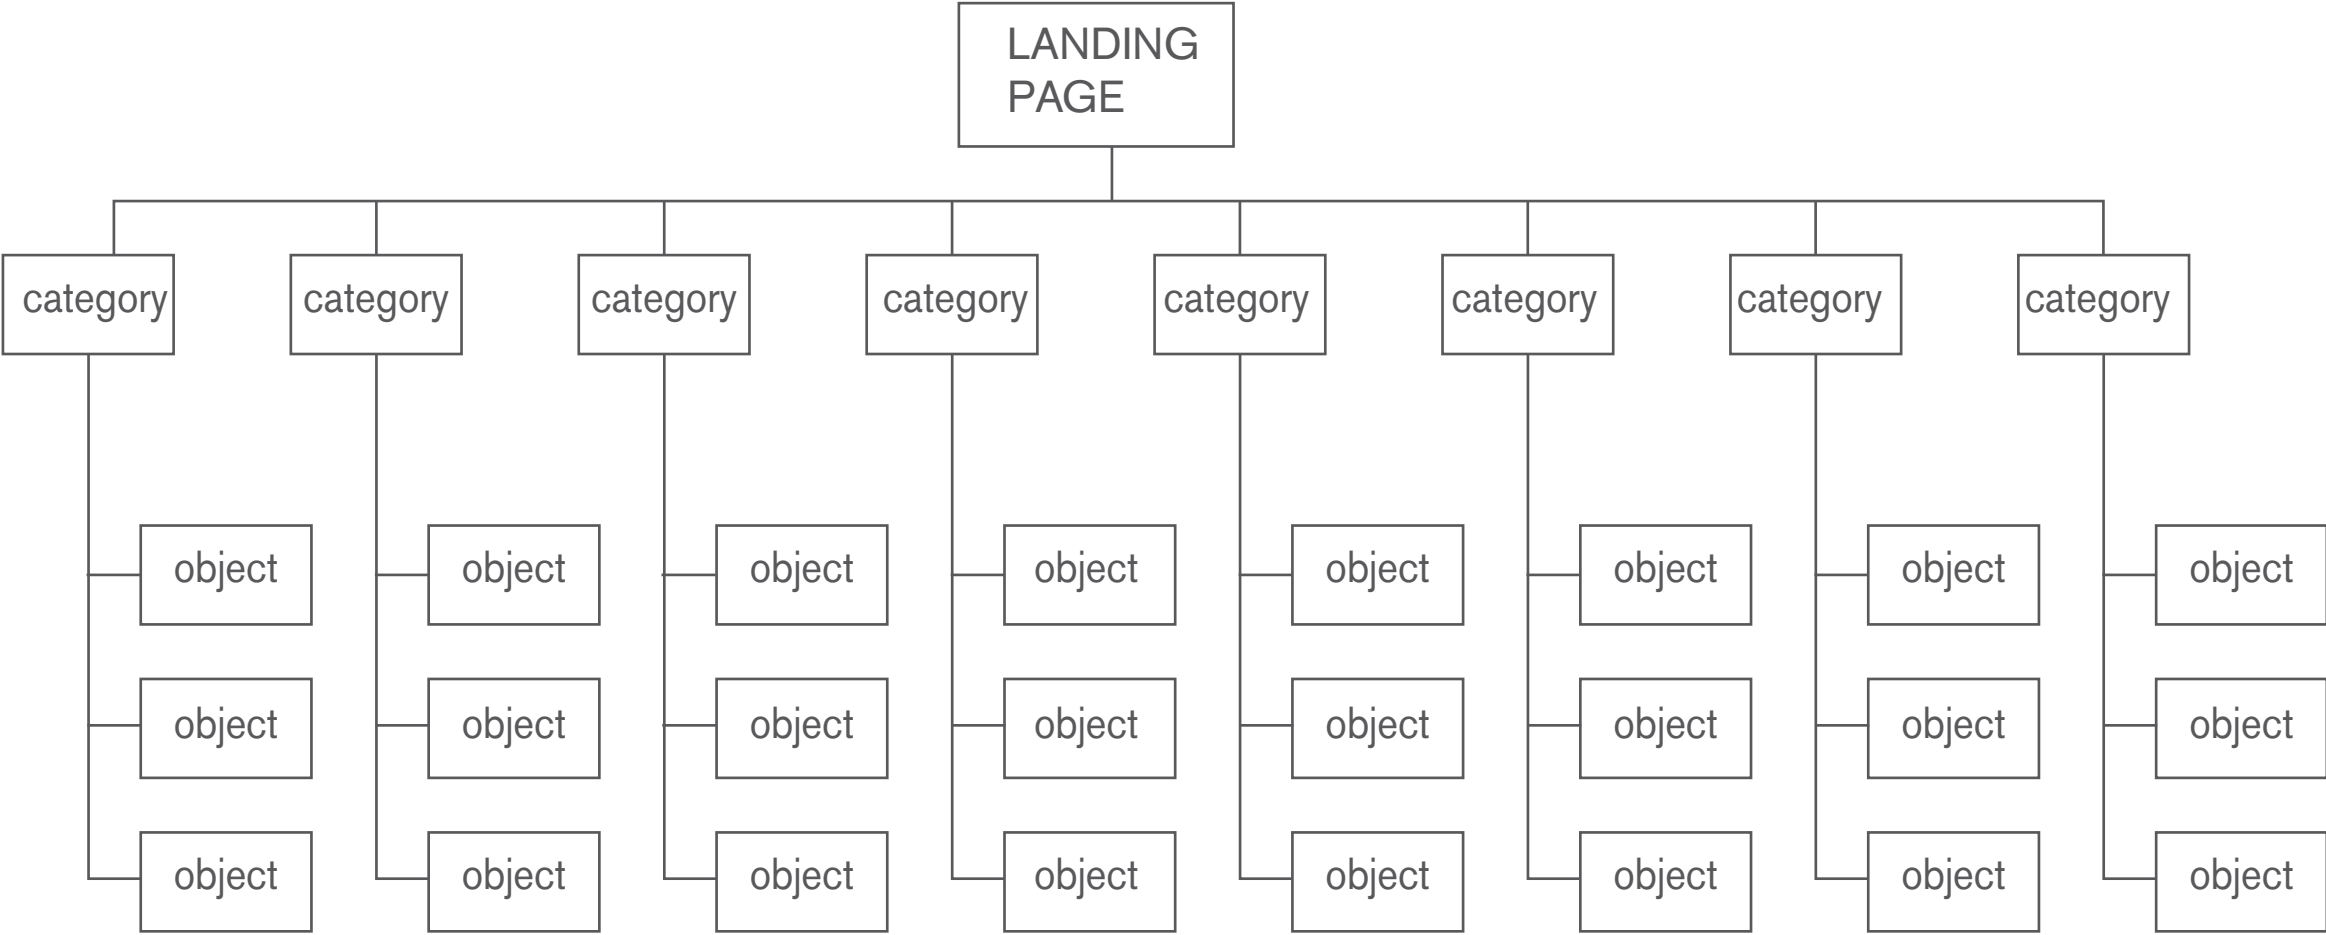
LANDING PAGE

category
object
object
object

category
object
object
object

category
object
object
object

category
object
object
object

category
object
object
object

category
object
object
object

category
object
object
object

category
object
object
object